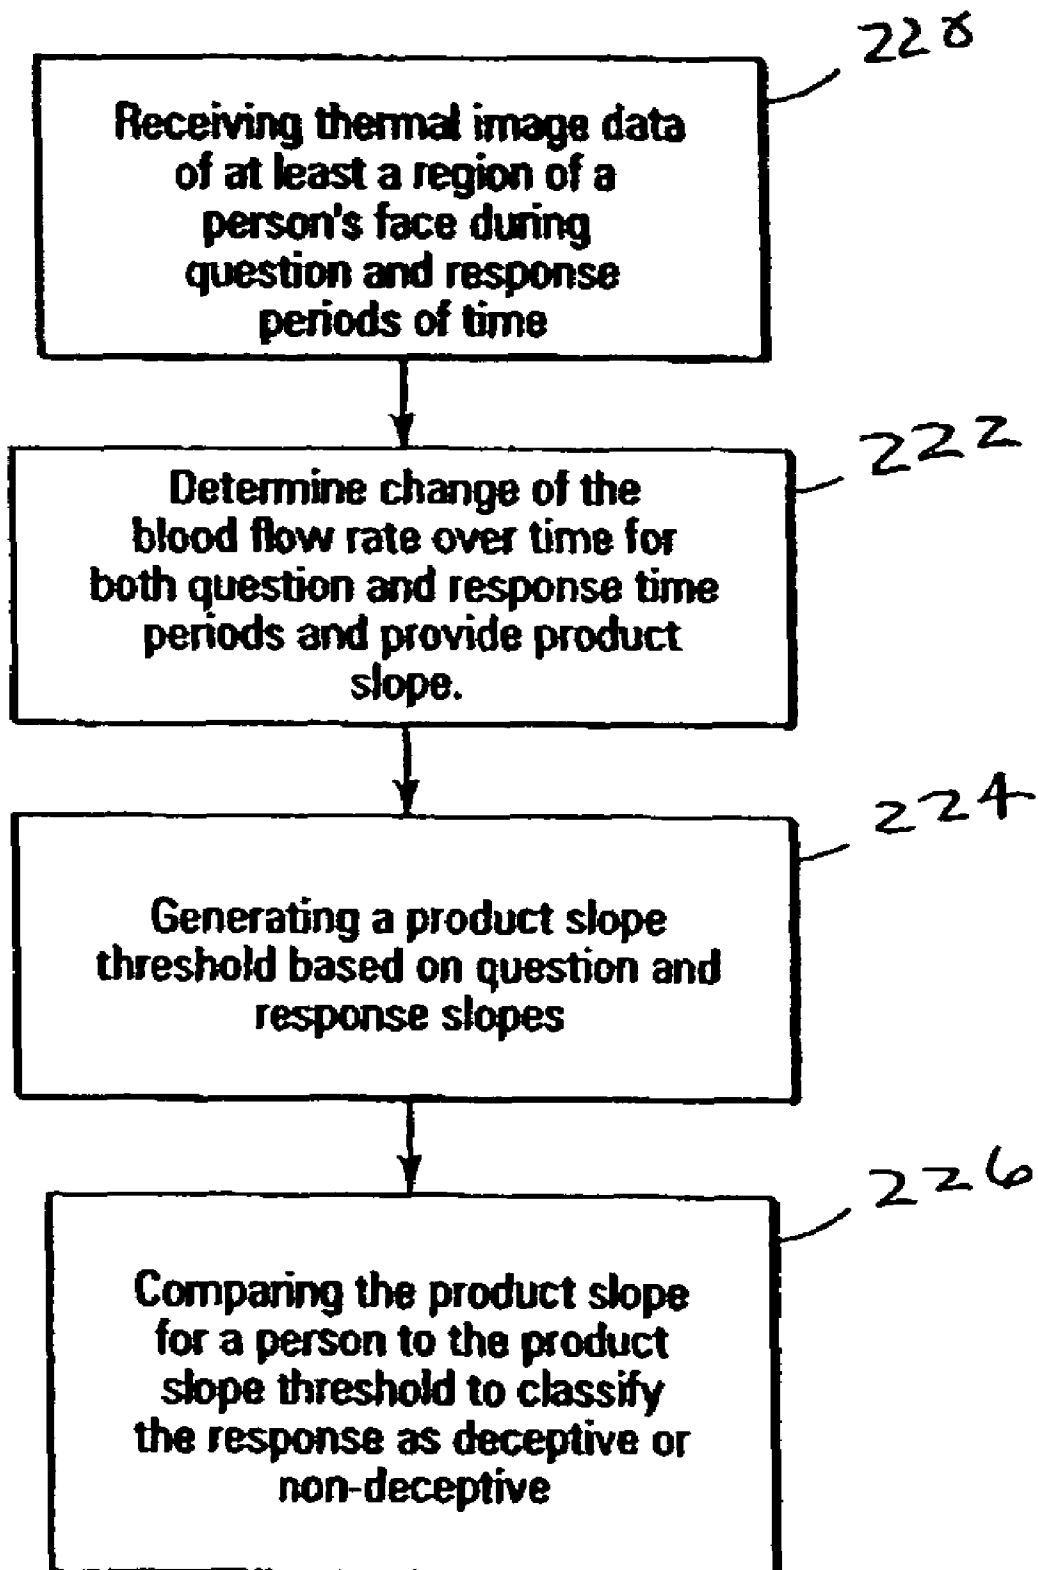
220

Receiving thermal image data of at least a region of a person's face during question and response periods of time

222

Determine change of the blood flow rate over time for both question and response time periods and provide product slope.

224

Generating a product slope threshold based on question and response slopes

226

Comparing the product slope for a person to the product slope threshold to classify the response as deceptive or non-deceptive